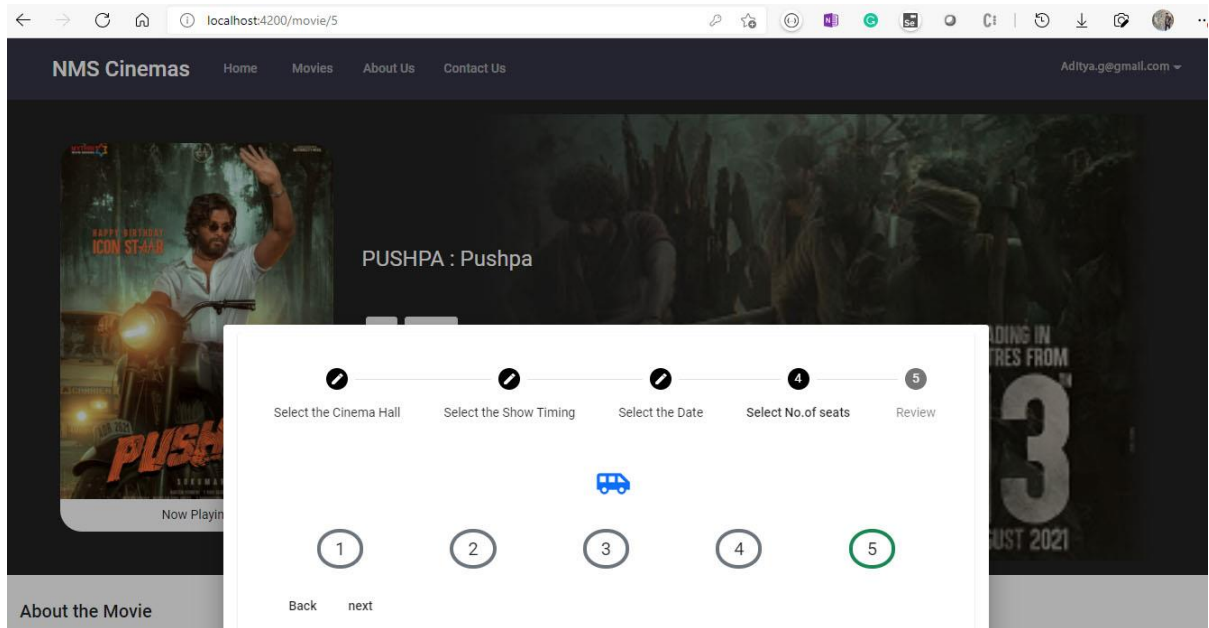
localhost:4200/movie/5

NMS Cinemas Home Movies About Us Contact Us Aditya.g@gmail.com

HAPPY BIRTHDAY ICON STAAR

PUSH

Now Playin

PUSHPA : Pushpa

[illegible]DING IN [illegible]TRES FROM

3

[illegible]UST 2021

Select the Cinema Hall

Select the Show Timing

Select the Date

4 Select No.of seats

5 Review

1 2 3 4 5

Back next

About the Movie